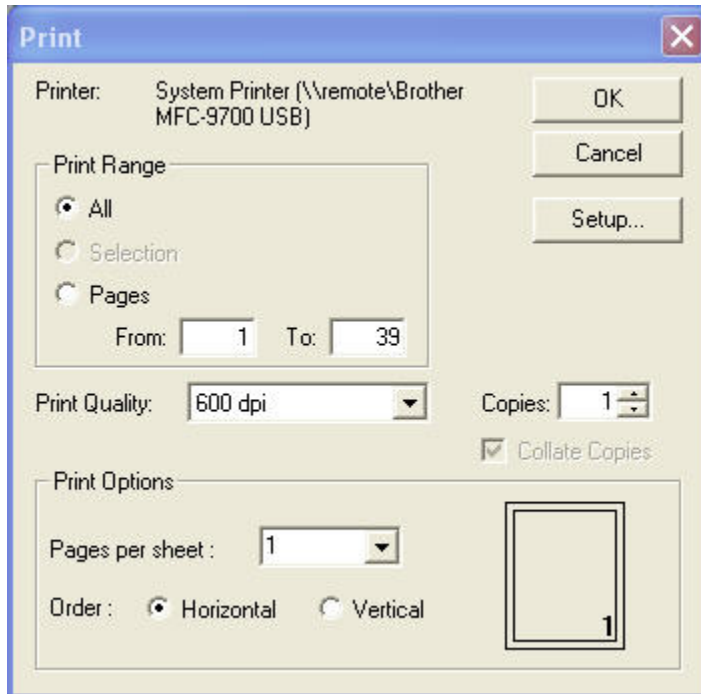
Print

Printer: System Printer (\\remote\Brother MFC-9700 USB)

OK

Cancel

Setup...

Print Range

All

Selection

Pages

From: 1 To: 39

Print Quality: 600 dpi

Copies: 1

Collate Copies

Print Options

Pages per sheet : 1

Order : Horizontal Vertical

1